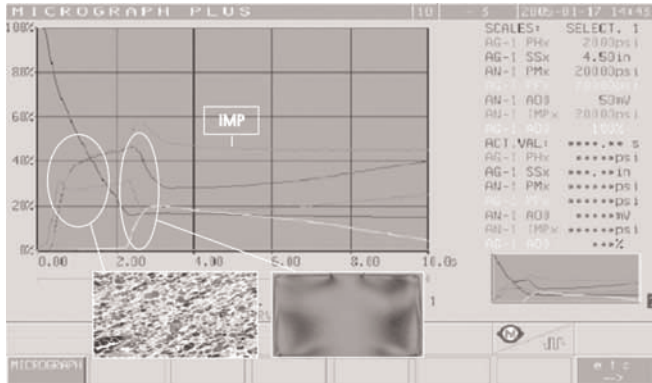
MICROGRAPH PLUS
10
5
2005-01-17 14:45
100%
80%
60%
40%
20%
0%
0.00
2.00
4.00
6.00
8.00
10.0s
IMP
SCALES: SELECT. 1
AG-1 PHv 2000psi
AG-1 SSx 4.50in
AN-1 PMx 20000psi
AG-1 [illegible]
AN-1 AO3 50mV
AN-1 IMPx 20000psi
AG-1 AO3 100%
ACT.VAL: ****.** s
AG-1 PHv *****psi
AG-1 SSx ***.**in
AN-1 PMx *****psi
AG-1 PPx *****psi
AN-1 AO3 *****mV
AN-1 IMPx *****psi
AG-1 AO3 ***%
1
MICROGRAPH
etc
-->